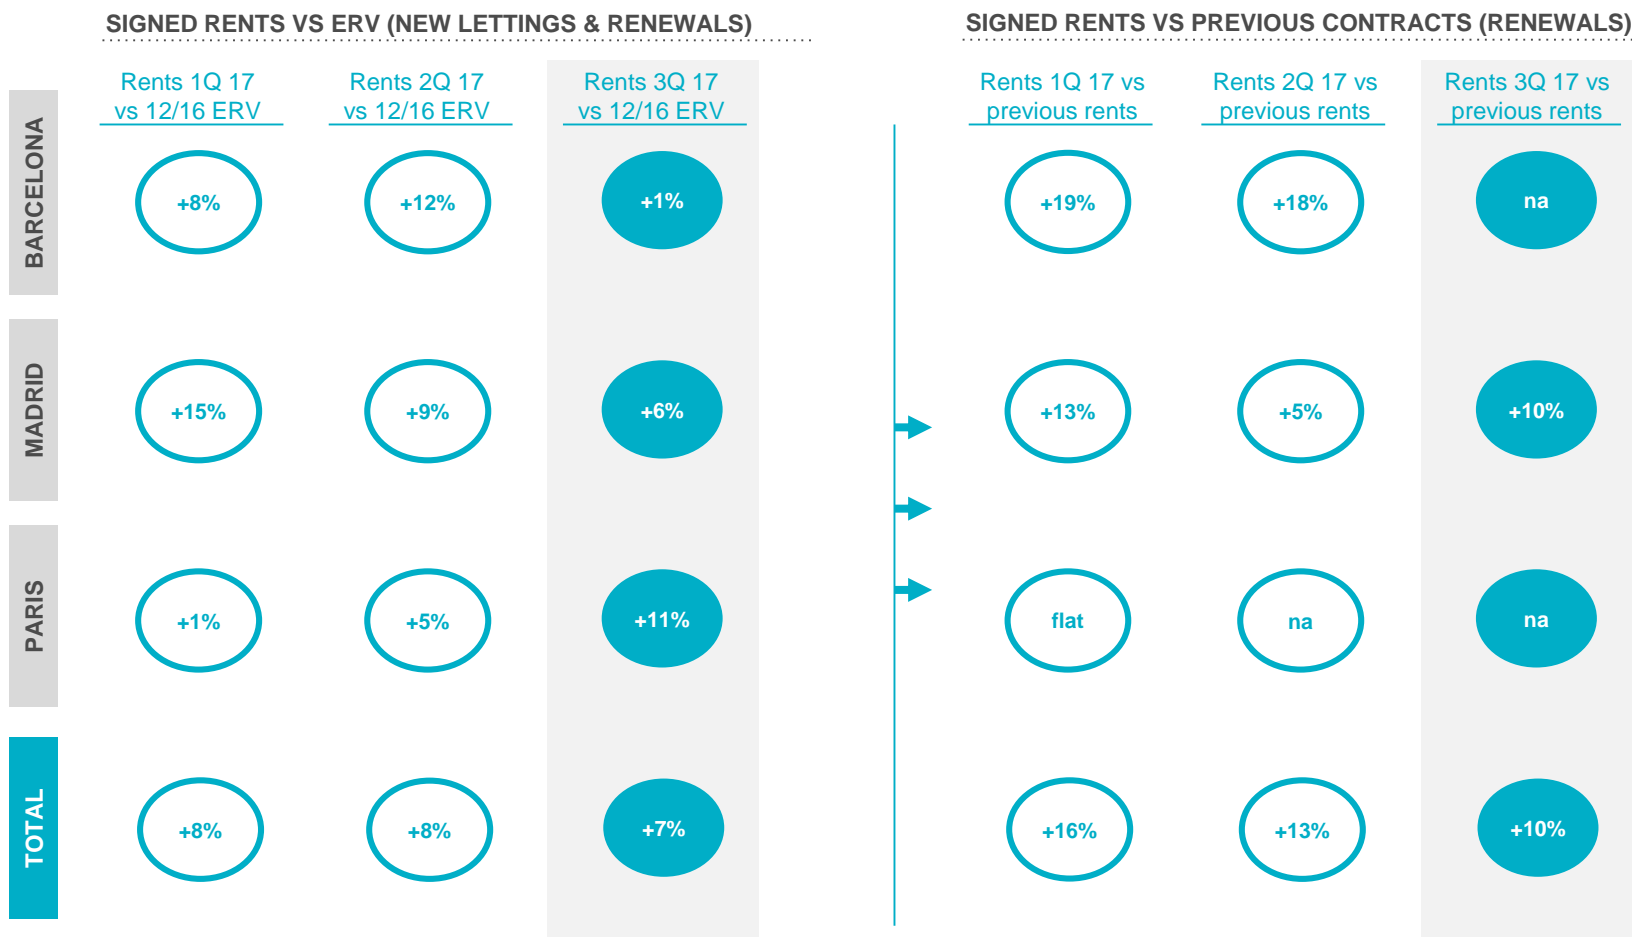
SIGNED RENTS VS ERV (NEW LETTINGS & RENEWALS)

SIGNED RENTS VS PREVIOUS CONTRACTS (RENEWALS)

| | Rents 1Q 17 vs 12/16 ERV | Rents 2Q 17 vs 12/16 ERV | Rents 3Q 17 vs 12/16 ERV | Rents 1Q 17 vs previous rents | Rents 2Q 17 vs previous rents | Rents 3Q 17 vs previous rents |
|---|---|---|---|---|---|---|
| BARCELONA | +8% | +12% | +1% | +19% | +18% | na |
| MADRID | +15% | +9% | +6% | +13% | +5% | +10% |
| PARIS | +1% | +5% | +11% | flat | na | na |
| TOTAL | +8% | +8% | +7% | +16% | +13% | +10% |